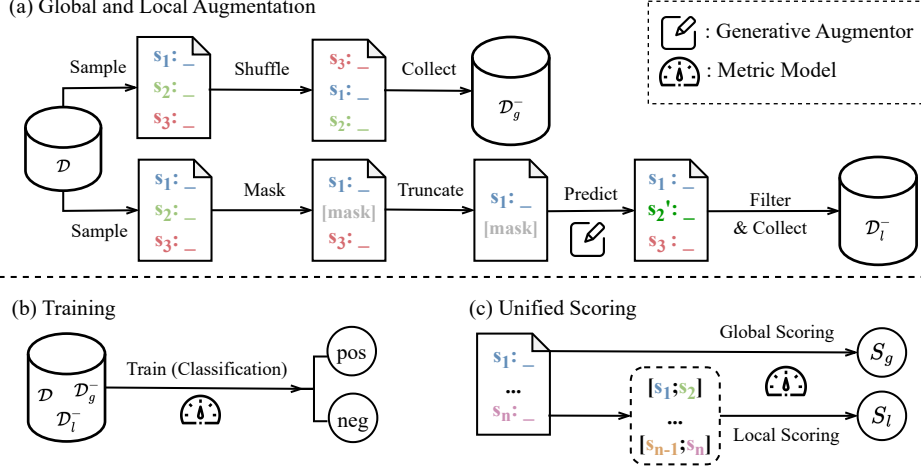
(a) Global and Local Augmentation

: Generative Augmentor
: Metric Model

Sample
$s_1$: _
$s_2$: _
$s_3$: _
Shuffle
$s_3$: _
$s_1$: _
$s_2$: _
Collect
$\mathcal{D}_g^-$

$\mathcal{D}$

Sample
$s_1$: _
$s_2$: _
$s_3$: _
Mask
$s_1$: _
[mask]
$s_3$: _
Truncate
$s_1$: _
[mask]
Predict
$s_1$ : _
$s_2$': _
$s_3$ : _
Filter & Collect
$\mathcal{D}_l^-$

(b) Training

$\mathcal{D}$ $\mathcal{D}_g^-$ $\mathcal{D}_l^-$
Train (Classification)
pos
neg

(c) Unified Scoring

$s_1$: _
...
$s_n$: _
Global Scoring
$S_g$
[$s_1$;$s_2$]
...
[$s_{n-1}$;$s_n$]
Local Scoring
$S_l$